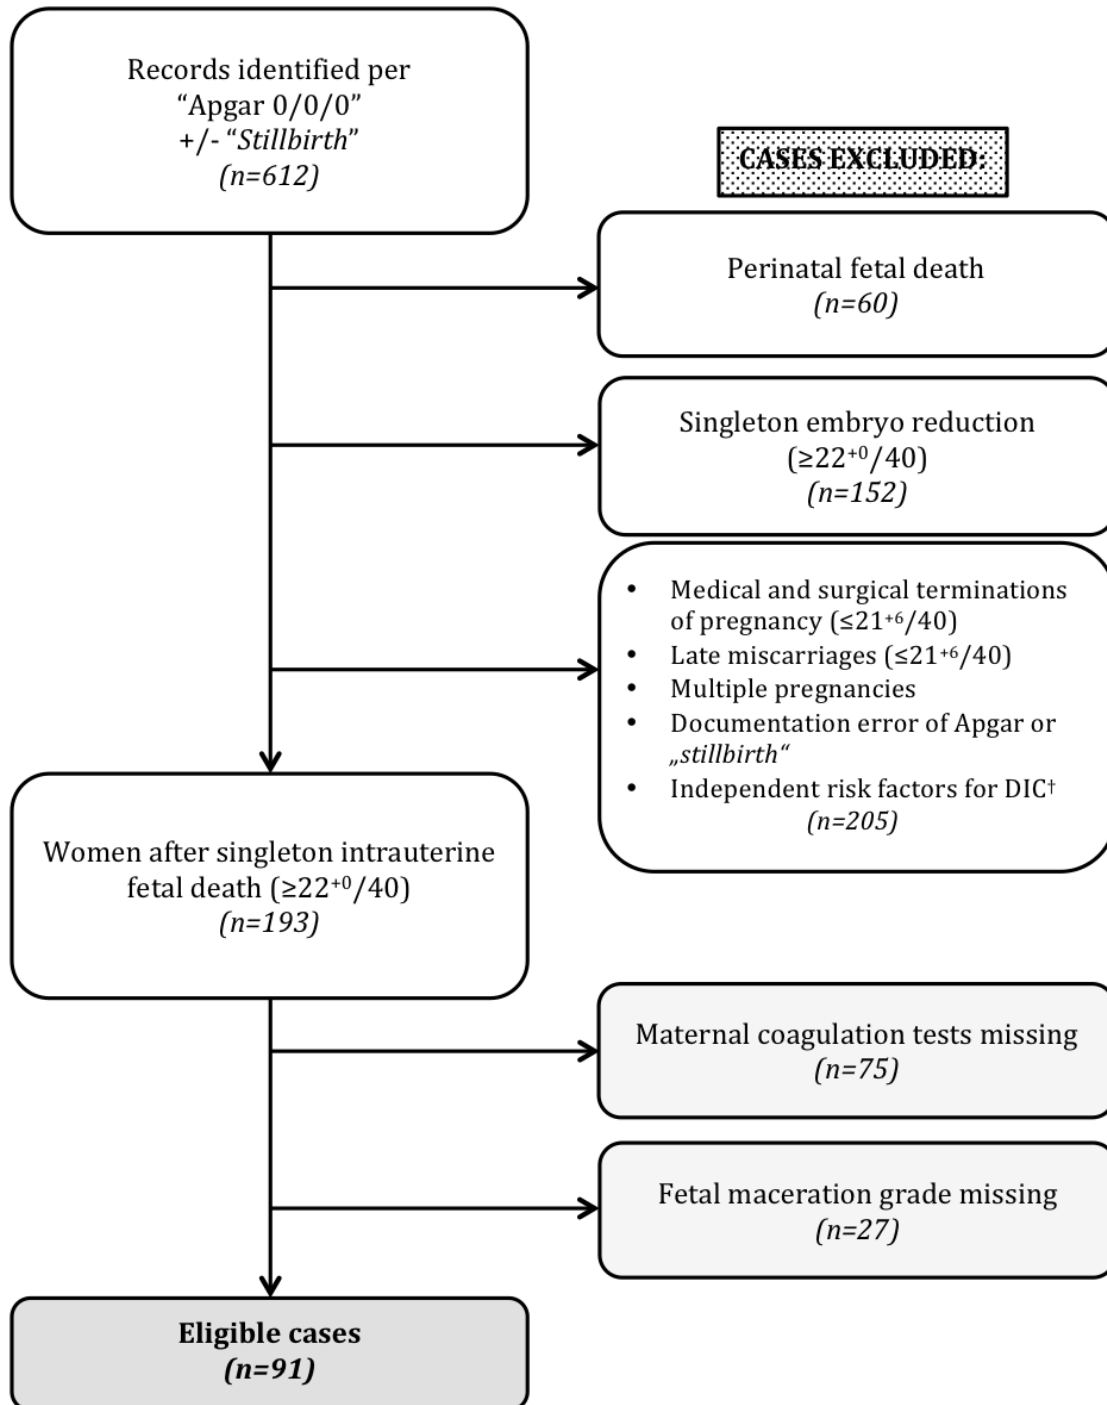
Records identified per "Apgar 0/0/0" +/- "Stillbirth" (n=612)

CASES EXCLUDED:

Perinatal fetal death (n=60)

Singleton embryo reduction ($\geq 22^{+0}/40$) (n=152)

- Medical and surgical terminations of pregnancy ($\leq 21^{+6}/40$)
- Late miscarriages ($\leq 21^{+6}/40$)
- Multiple pregnancies
- Documentation error of Apgar or „stillbirth"
- Independent risk factors for DIC†

(n=205)

Women after singleton intrauterine fetal death ($\geq 22^{+0}/40$) (n=193)

Maternal coagulation tests missing (n=75)

Fetal maceration grade missing (n=27)

Eligible cases (n=91)